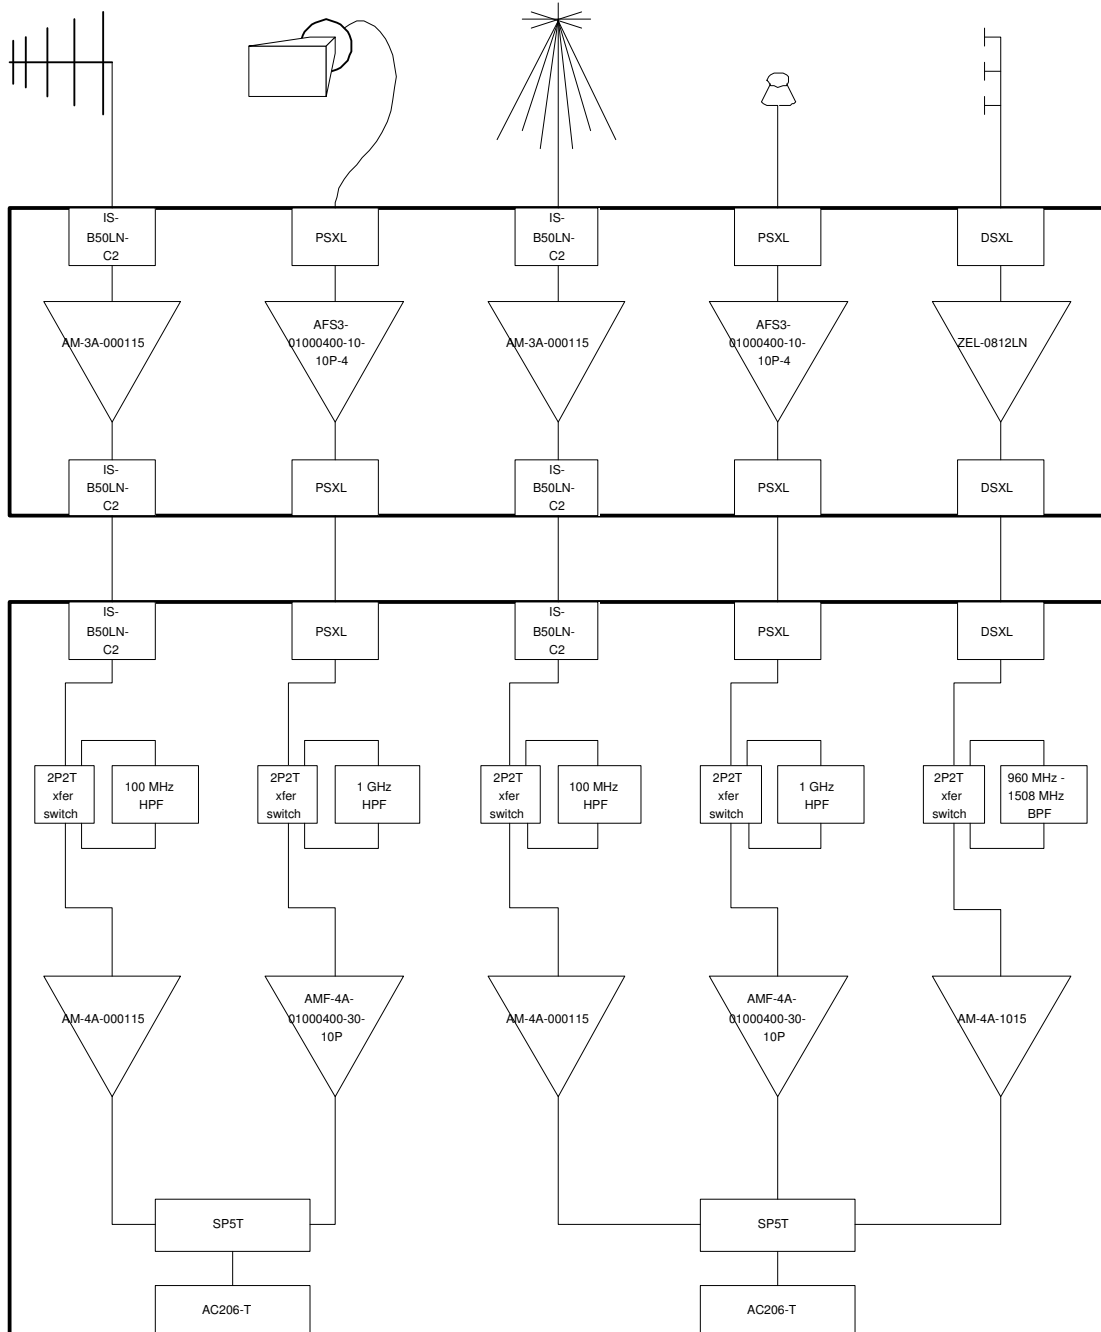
IS-B50LN-C2
PSXL
IS-B50LN-C2
PSXL
DSXL

AM-3A-000115
AFS3-01000400-10-10P-4
AM-3A-000115
AFS3-01000400-10-10P-4
ZEL-0812LN

IS-B50LN-C2
PSXL
IS-B50LN-C2
PSXL
DSXL

IS-B50LN-C2
PSXL
IS-B50LN-C2
PSXL
DSXL

2P2T xfer switch
100 MHz HPF
2P2T xfer switch
1 GHz HPF
2P2T xfer switch
100 MHz HPF
2P2T xfer switch
1 GHz HPF
2P2T xfer switch
960 MHz - 1508 MHz BPF

AM-4A-000115
AMF-4A-01000400-30-10P
AM-4A-000115
AMF-4A-01000400-30-10P
AM-4A-1015

SP5T
SP5T

AC206-T
AC206-T